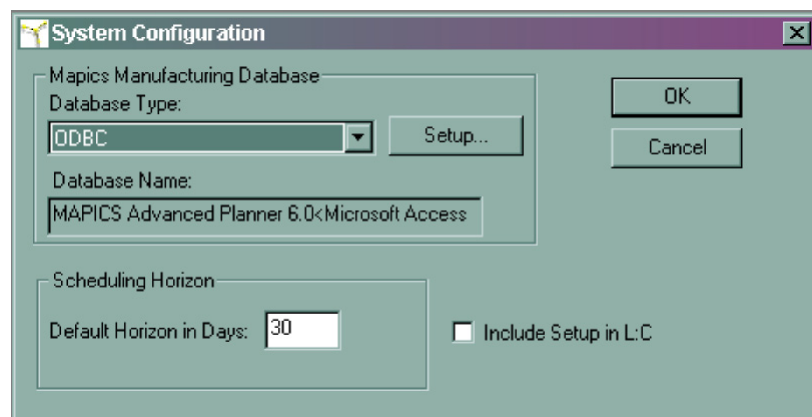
System Configuration

Mapics Manufacturing Database
Database Type:
ODBC
Setup...
Database Name:
MAPICS Advanced Planner 6.0<Microsoft Access

OK
Cancel

Scheduling Horizon
Default Horizon in Days: 30

Include Setup in L:C